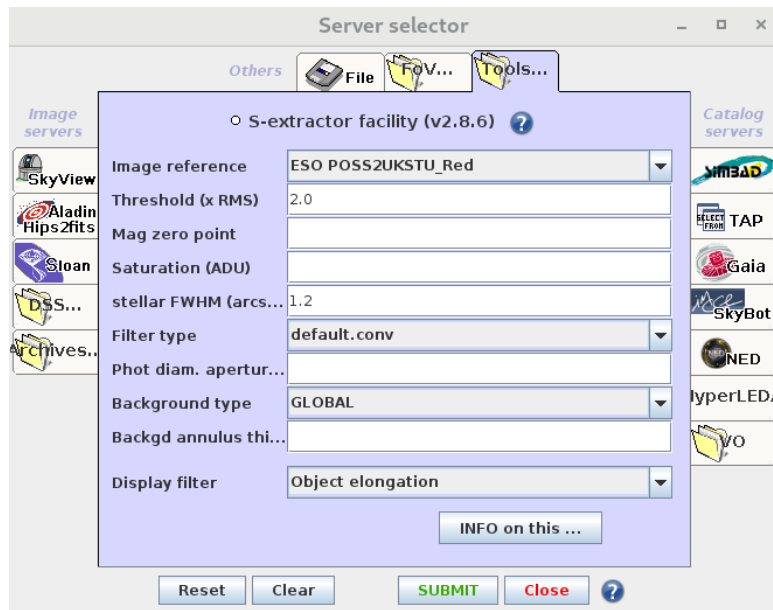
Server selector

Others File FoV... Tools...

Image servers

SkyView
Aladin Hips2fits
Sloan
DSS...
Archives...

S-extractor facility (v2.8.6) ?

| | |
|---|---|
| Image reference | ESO POSS2UKSTU_Red |
| Threshold (x RMS) | 2.0 |
| Mag zero point | |
| Saturation (ADU) | |
| stellar FWHM (arcs... | 1.2 |
| Filter type | default.conv |
| Phot diam. apertur... | |
| Background type | GLOBAL |
| Backgd annulus thi... | |
| Display filter | Object elongation |

INFO on this ...

Catalog servers

SIMBAD
TAP
Gaia
SkyBot
NED
lyperLED
VO

Reset Clear SUBMIT Close ?